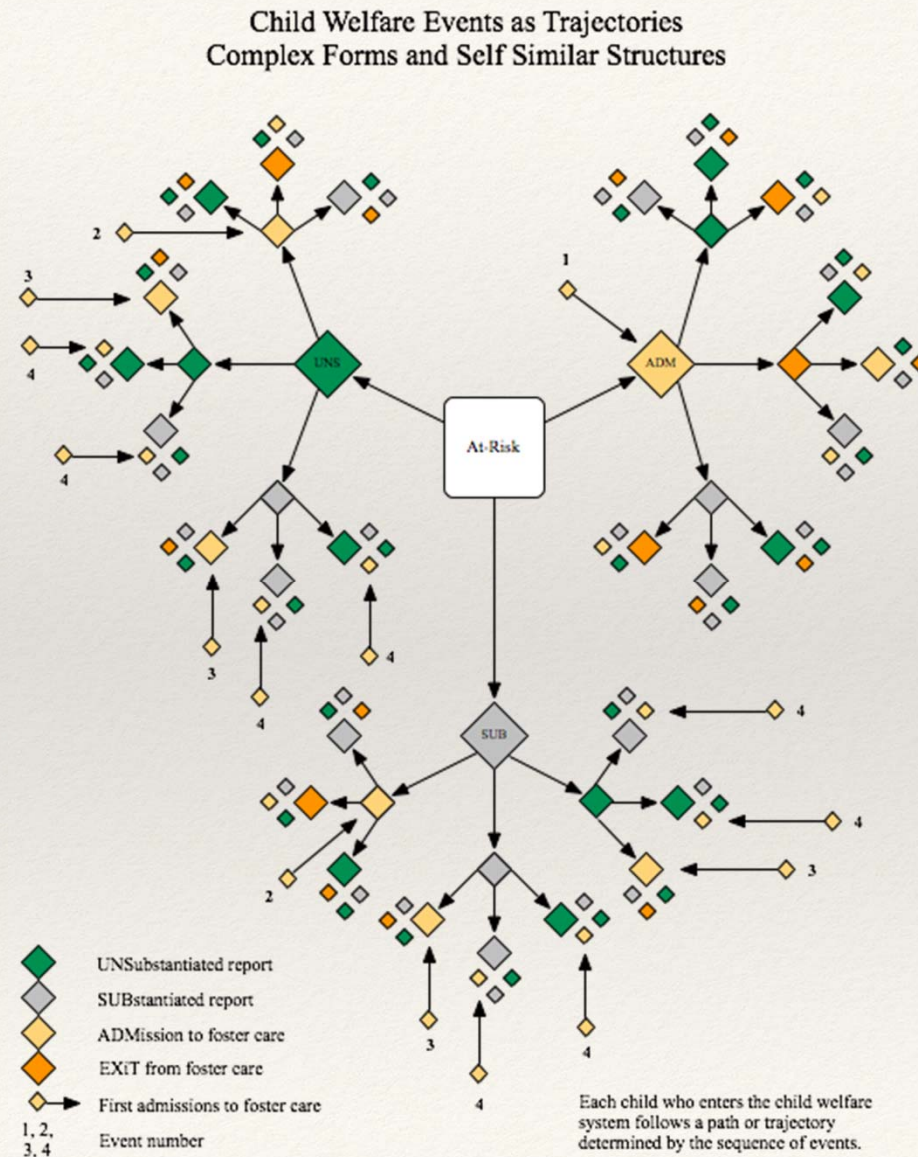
Child Welfare Events as Trajectories
Complex Forms and Self Similar Structures

2
3
4
4
1
UNS
ADM
At-Risk
3
4
4
SUB
4
4
2
3
3
4
4

UNSubstantiated report
SUBstantiated report
ADMission to foster care
EXiT from foster care
First admissions to foster care
1, 2, 3, 4 Event number

Each child who enters the child welfare system follows a path or trajectory determined by the sequence of events.